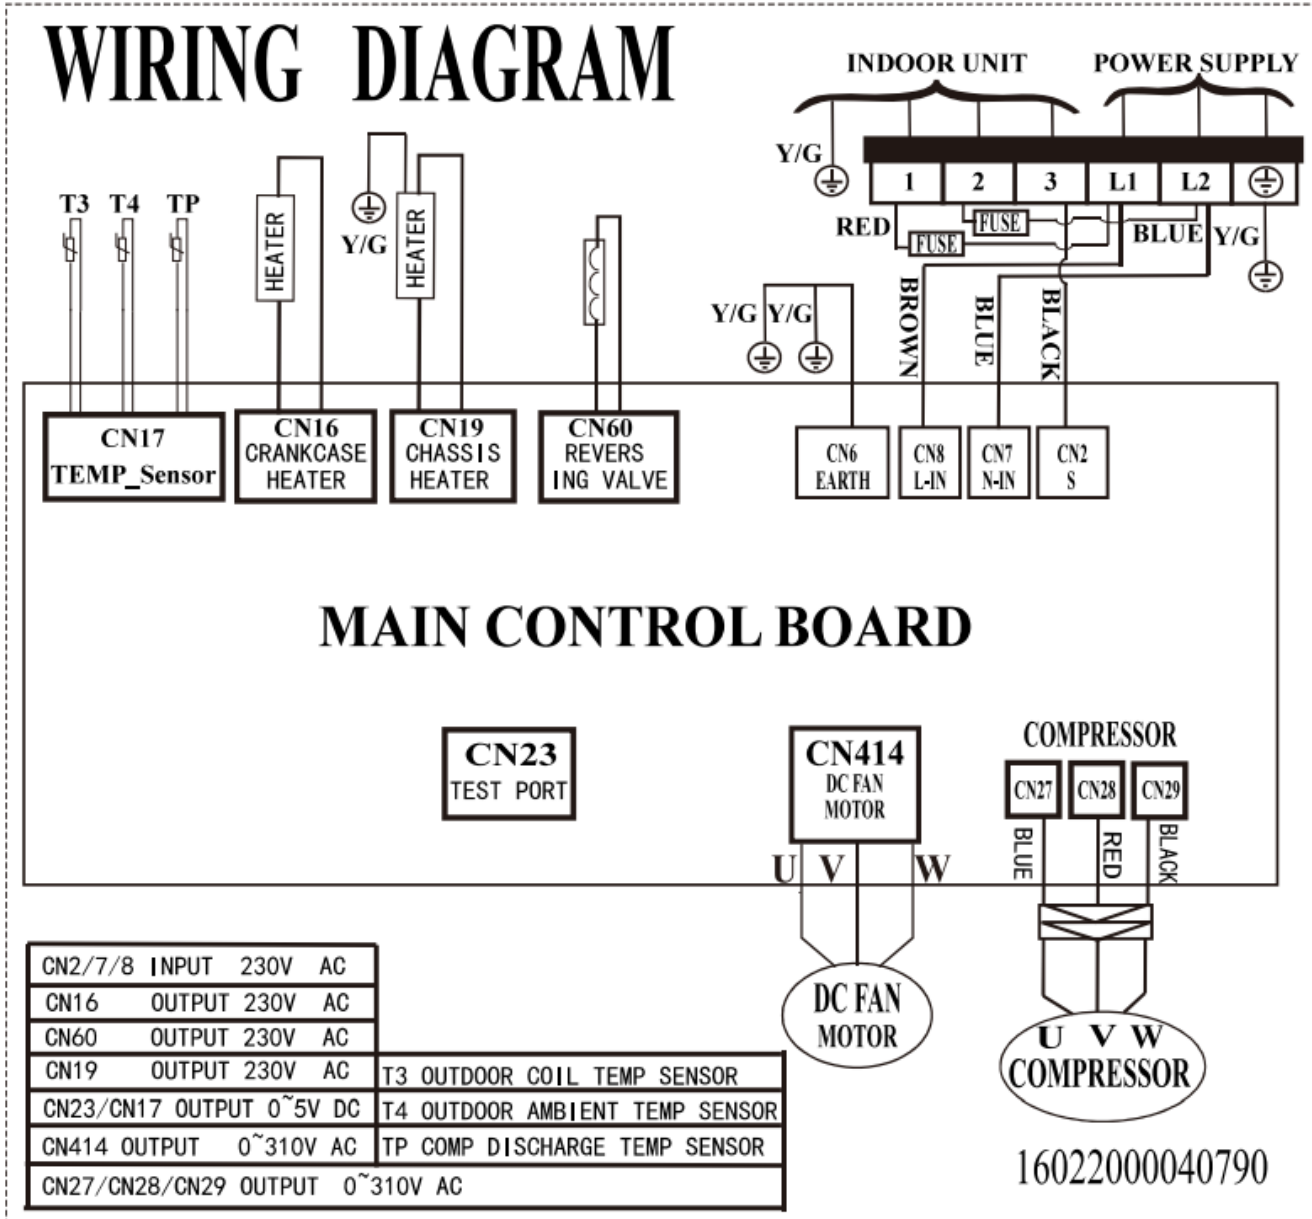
WIRING DIAGRAM

INDOOR UNIT
POWER SUPPLY

Y/G
1 2 3 L1 L2
RED
FUSE
FUSE
BLUE
Y/G

T3 T4 TP
HEATER
Y/G
HEATER
Y/G Y/G
BROWN
BLUE
BLACK

CN17
TEMP_Sensor

CN16
CRANKCASE
HEATER

CN19
CHASSIS
HEATER

CN60
REVERS
ING VALVE

CN6
EARTH

CN8
L-IN

CN7
N-IN

CN2
S

MAIN CONTROL BOARD

CN23
TEST PORT

CN414
DC FAN
MOTOR

COMPRESSOR
CN27 CN28 CN29
BLUE RED BLACK

U V W

DC FAN
MOTOR

U V W
COMPRESSOR

| CN2/7/8 INPUT 230V AC | |
|---|---|
| CN16 OUTPUT 230V AC | |
| CN60 OUTPUT 230V AC | |
| CN19 OUTPUT 230V AC | T3 OUTDOOR COIL TEMP SENSOR |
| CN23/CN17 OUTPUT 0~5V DC | T4 OUTDOOR AMBIENT TEMP SENSOR |
| CN414 OUTPUT 0~310V AC | TP COMP DISCHARGE TEMP SENSOR |
| CN27/CN28/CN29 OUTPUT 0~310V AC | |

16022000040790